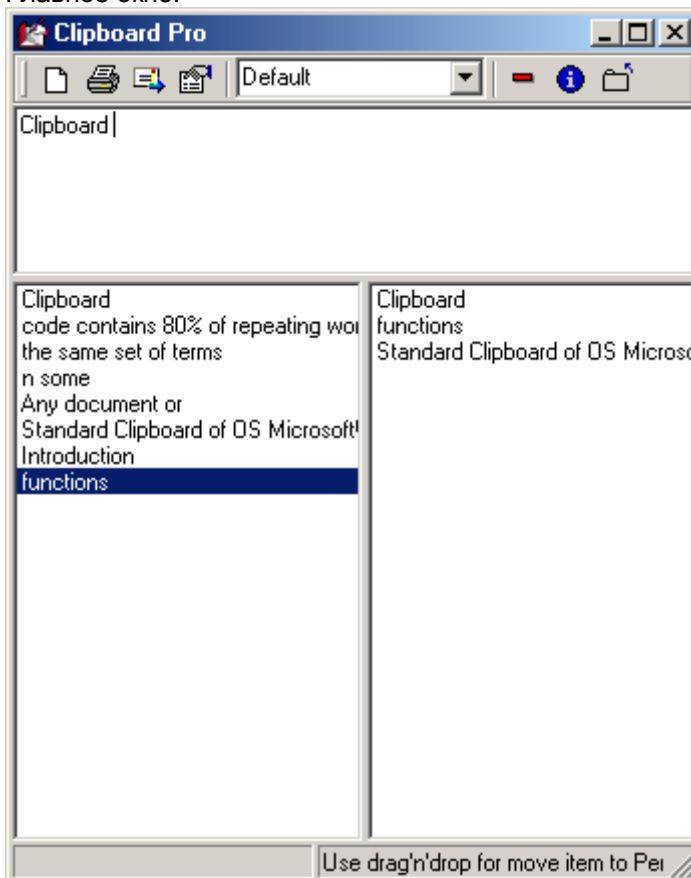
Clipboard Pro

Default

Clipboard

Clipboard
code contains 80% of repeating wor
the same set of terms
n some
Any document or
Standard Clipboard of OS Microsoft
Introduction
functions

Clipboard
functions
Standard Clipboard of OS Microso

Use drag'n'drop for move item to Per